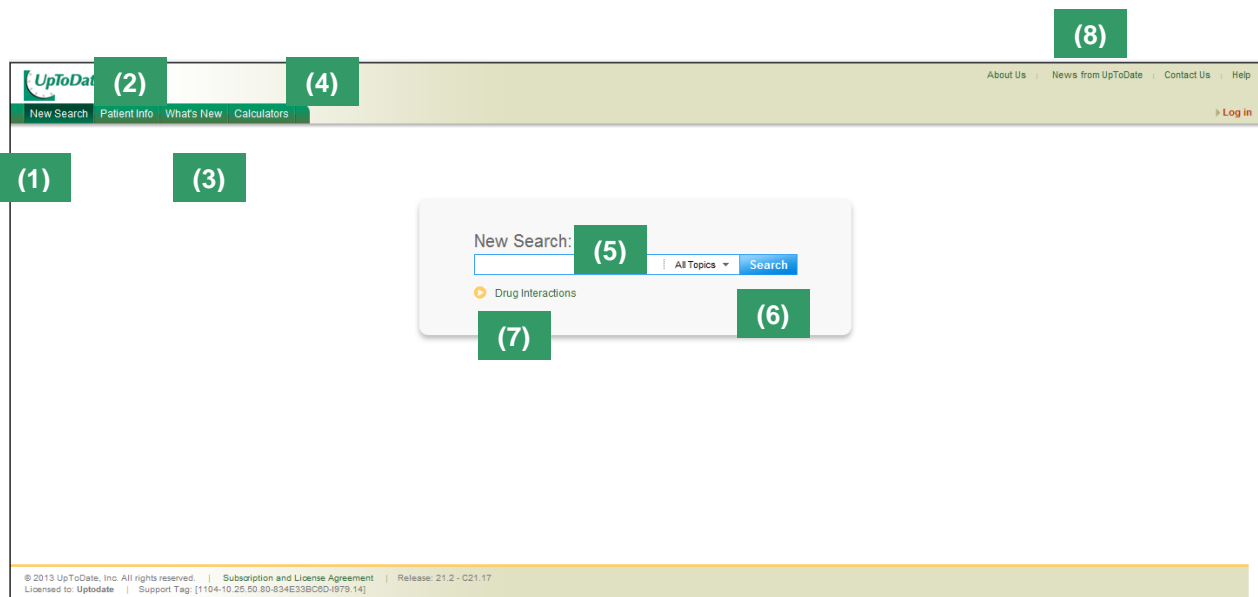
(8)

UpToDat (2) (4)

About Us | News from UpToDate | Contact Us | Help

New Search | Patient Info | What's New | Calculators

Log in

(1) (3)

New Search: (5)

All Topics Search

Drug Interactions

(6)

(7)

© 2013 UpToDate, Inc. All rights reserved. | Subscription and License Agreement | Release: 21.2 - C21.17
Licensed to: Uptodate | Support Tag: [1104-10.25.50.80-834E33BC6D-l979.14]